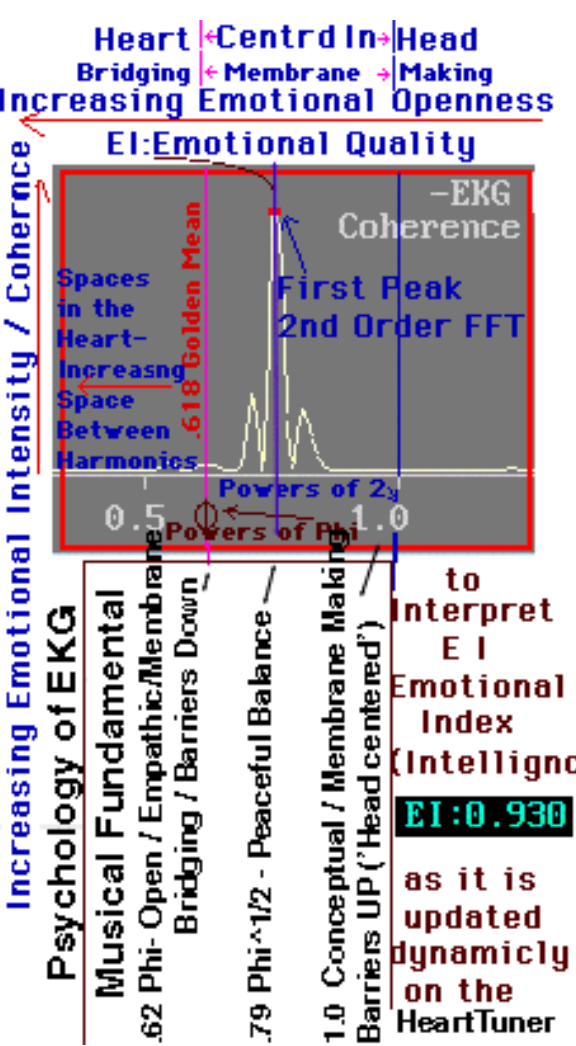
Heart ←Centrd In→ Head
Bridging ← Membrane → Making
Increasing Emotional Openness
EI:Emotional Quality

Increasing Emotional Intensity / Coherence

-EKG Coherence

.618 Golden Mean

Spaces in the Heart- Increasng Space Between Harmonics

First Peak 2nd Order FFT

Powers of 2

0.5 1.0

Powers of Phi

Psychology of EKG

Musical Fundamental

.62 Phi- Open / Empathic/Membrane Bridging / Barriers Down

.79 Phi^1/2 - Peaceful Balance

1.0 Conceptual / Membrane Making Barriers UP ('Head centered')

to Interpret E I Emotional Index (Intellignc

EI:0.930

as it is updated dynamicly on the HeartTuner